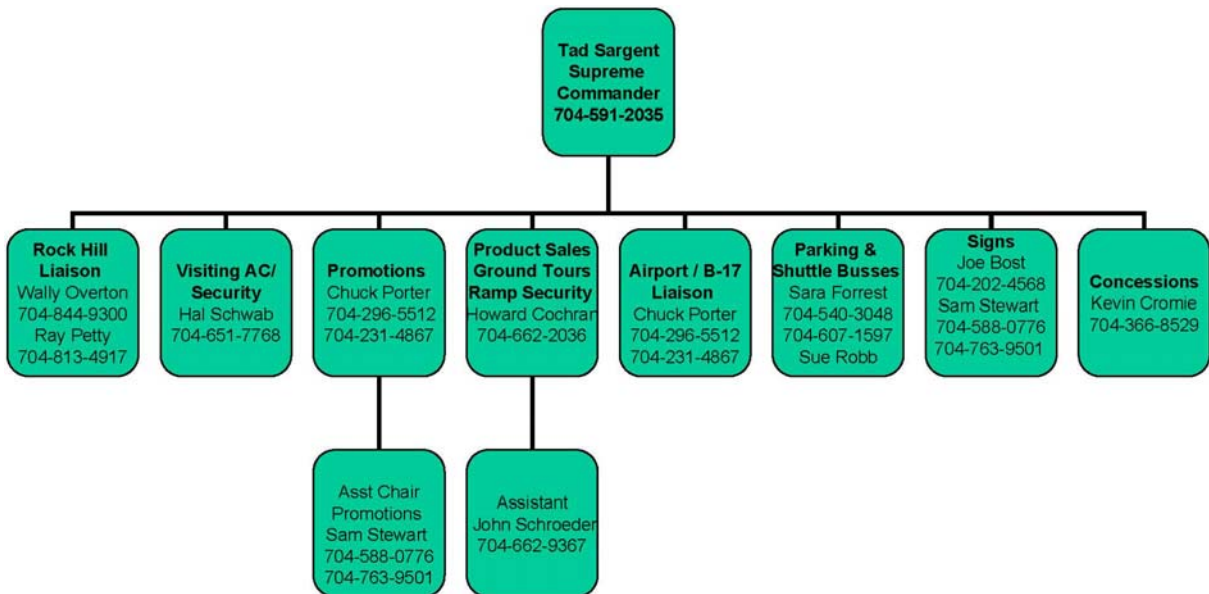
Tad Sargent
Supreme Commander
704-591-2035

Rock Hill Liaison
Wally Overton
704-844-9300
Ray Petty
704-813-4917

Visiting AC/ Security
Hal Schwab
704-651-7768

Promotions
Chuck Porter
704-296-5512
704-231-4867

Asst Chair Promotions
Sam Stewart
704-588-0776
704-763-9501

Product Sales Ground Tours Ramp Security
Howard Cochran
704-662-2036

Assistant
John Schroeder
704-662-9367

Airport / B-17 Liaison
Chuck Porter
704-296-5512
704-231-4867

Parking & Shuttle Busses
Sara Forrest
704-540-3048
704-607-1597
Sue Robb

Signs
Joe Bost
704-202-4568
Sam Stewart
704-588-0776
704-763-9501

Concessions
Kevin Cromie
704-366-8529